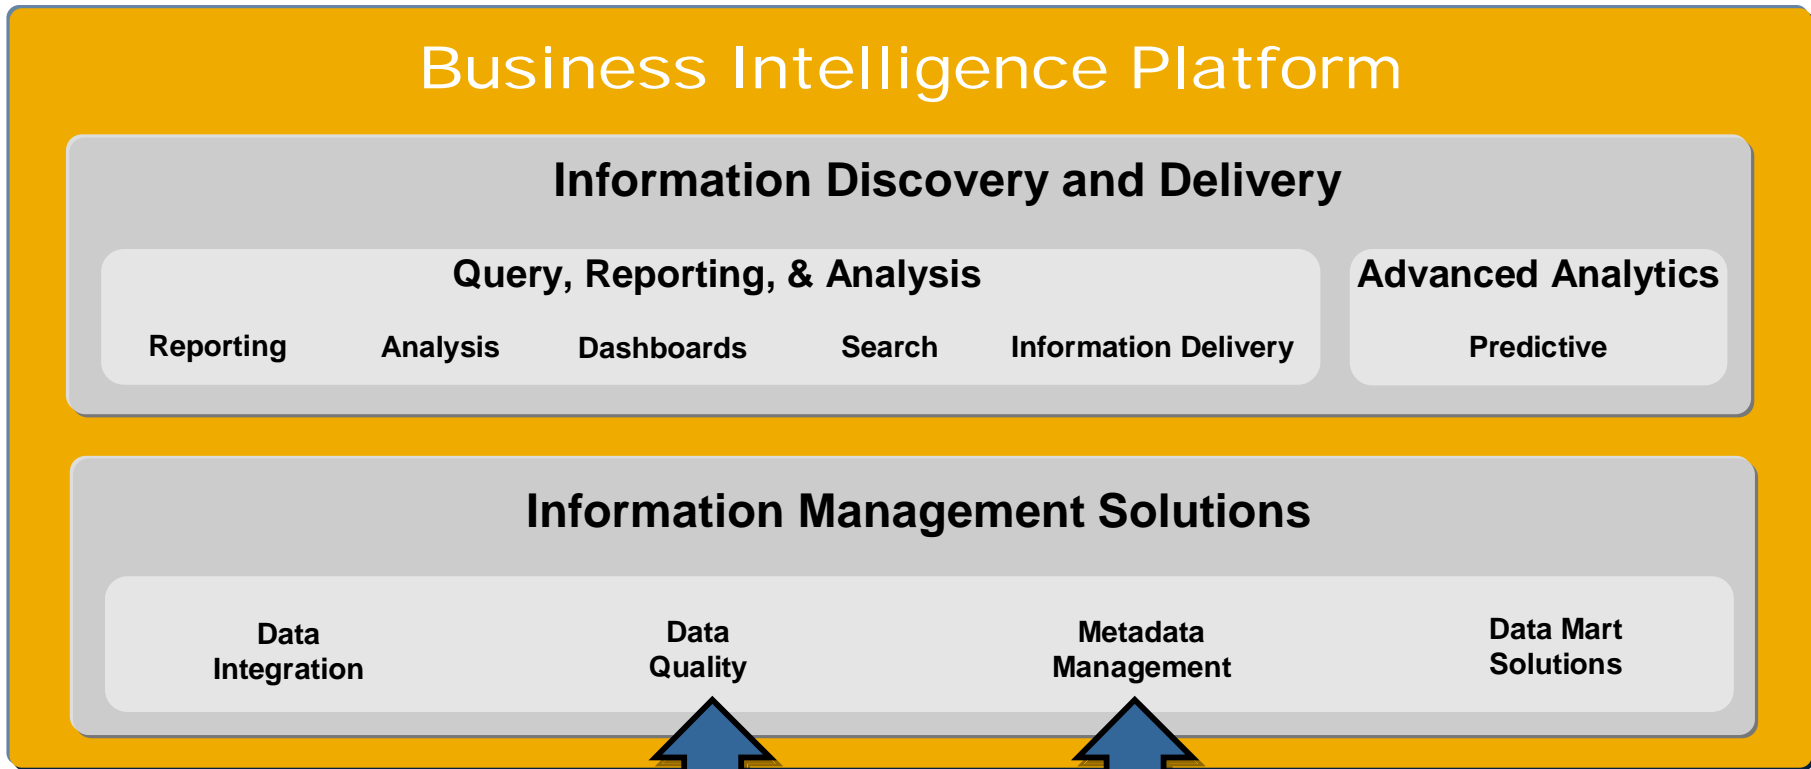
Business Intelligence Platform

Information Discovery and Delivery

Query, Reporting, & Analysis

Reporting

Analysis

Dashboards

Search

Information Delivery

Advanced Analytics

Predictive

Information Management Solutions

Data Integration

Data Quality

Metadata Management

Data Mart Solutions